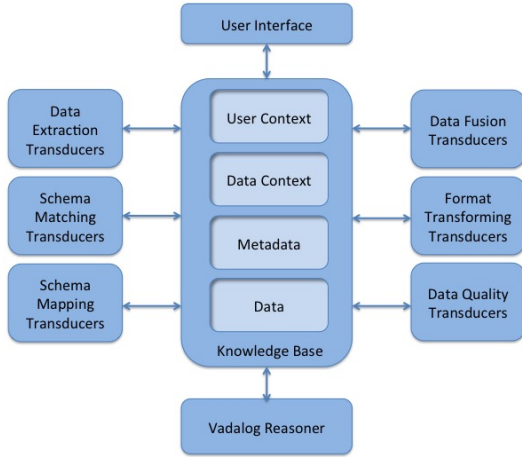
User Interface

Data Extraction Transducers

Schema Matching Transducers

Schema Mapping Transducers

User Context

Data Context

Metadata

Data

Knowledge Base

Data Fusion Transducers

Format Transforming Transducers

Data Quality Transducers

Vadalog Reasoner